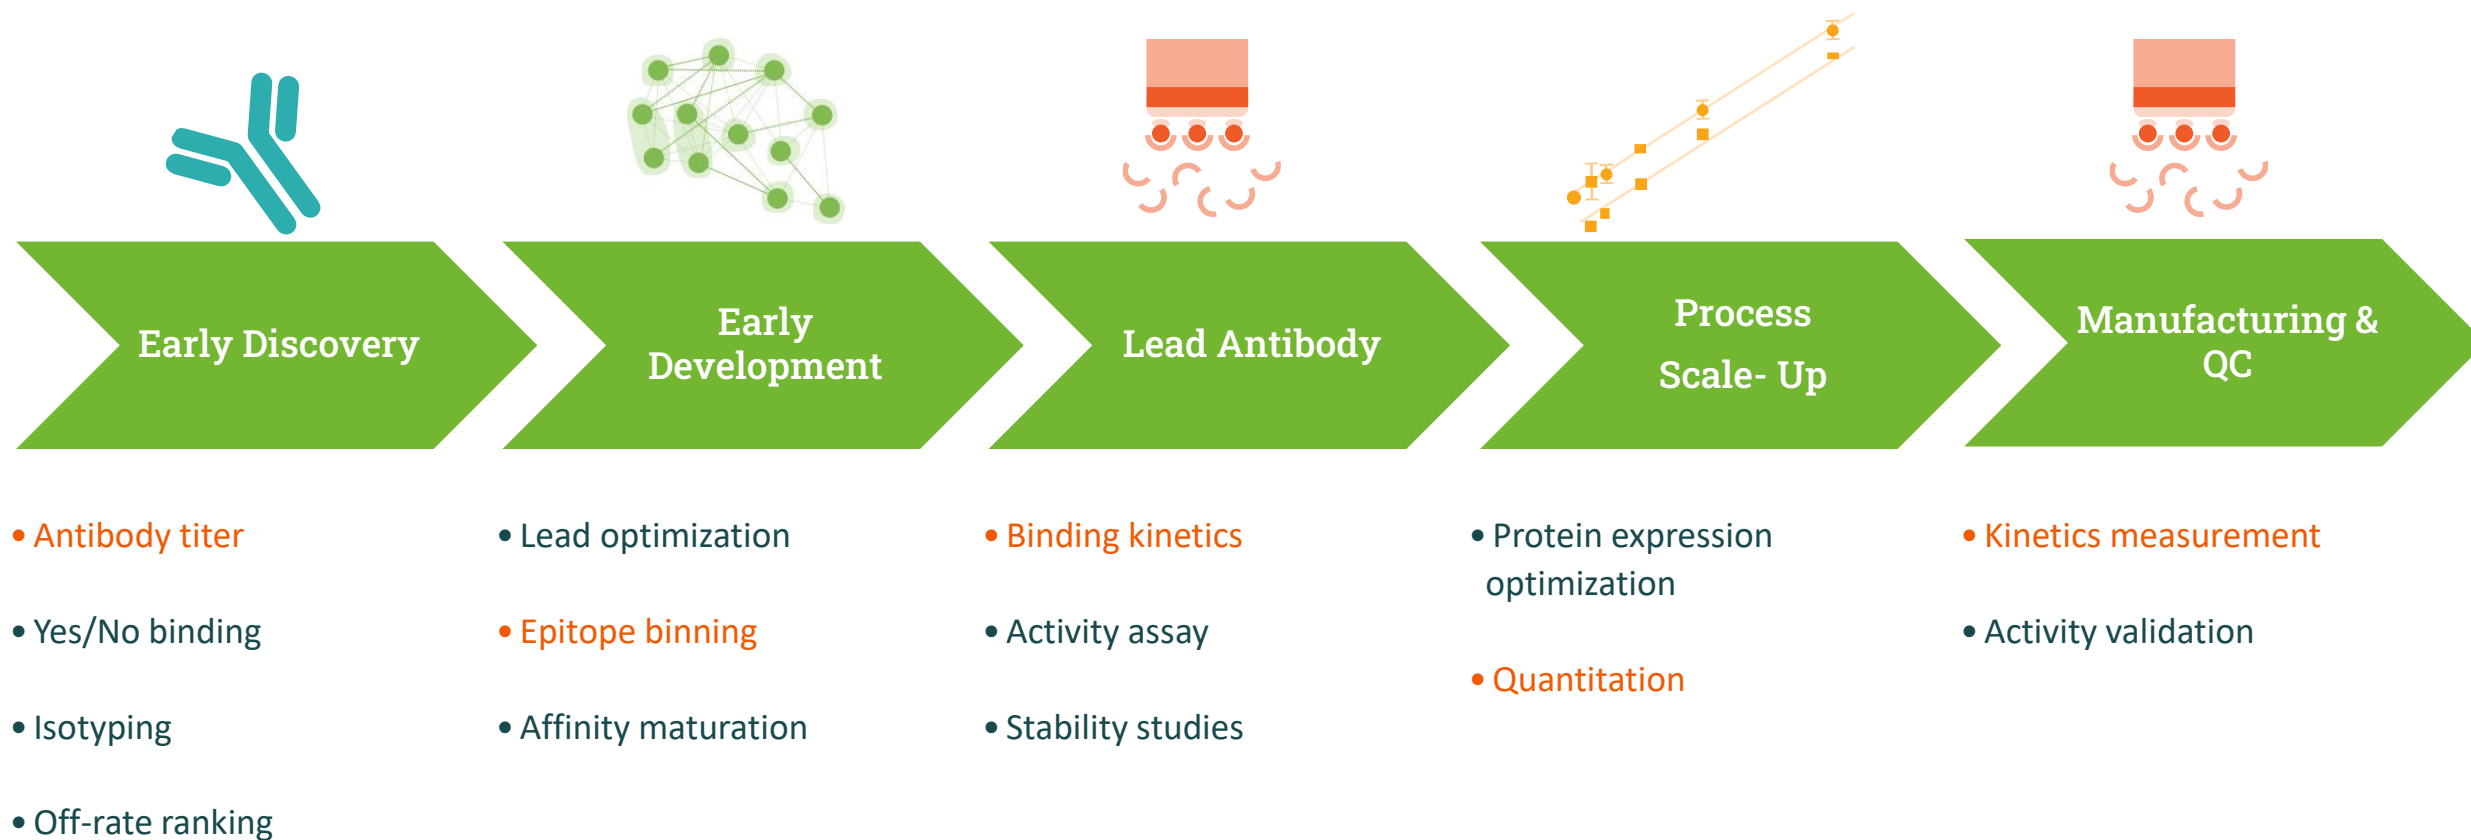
Early Discovery

• Antibody titer

• Yes/No binding

• Isotyping

• Off-rate ranking

Early Development

• Lead optimization

• Epitope binning

• Affinity maturation

Lead Antibody

• Binding kinetics

• Activity assay

• Stability studies

Process Scale- Up

• Protein expression optimization

• Quantitation

Manufacturing & QC

• Kinetics measurement

• Activity validation